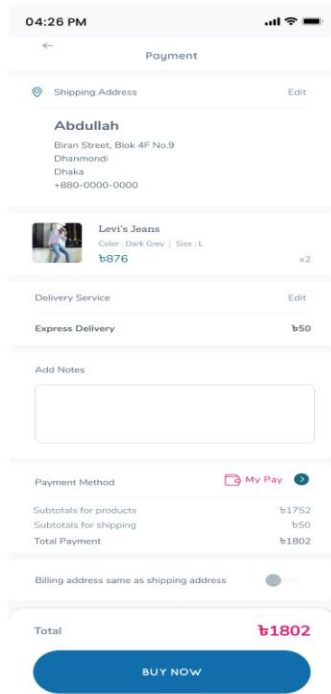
04:26 PM

Payment

Shipping Address

Edit

Abdullah

Biran Street, Blok 4F No.9
Dhanmondi
Dhaka
+880-0000-0000

Levi's Jeans

Color : Dark Grey | Size : L

৳876

x2

Delivery Service

Edit

Express Delivery

৳50

Add Notes

Payment Method

My Pay

Subtotals for products

৳1752

Subtotals for shipping

৳50

Total Payment

৳1802

Billing address same as shipping address

Total

৳1802

BUY NOW